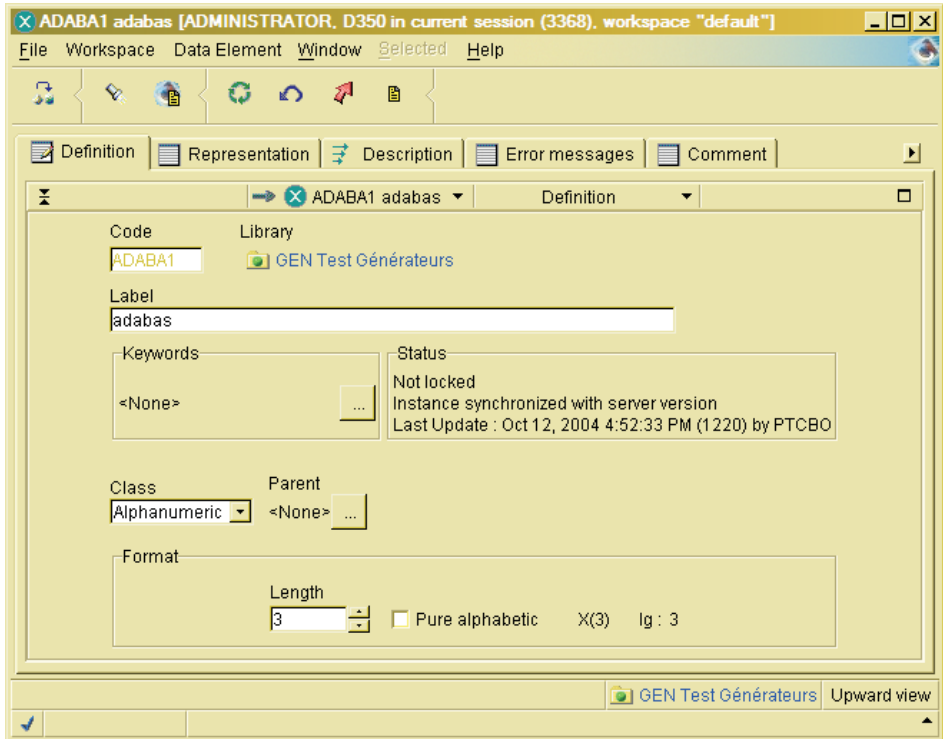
ADABA1 adabas [ADMINISTRATOR, D350 in current session (3368), workspace "default"]

File Workspace Data Element Window Selected Help

Definition | Representation | Description | Error messages | Comment

ADABA1 adabas | Definition

Code
ADABA1

Library
GEN Test Générateurs

Label
adabas

Keywords
<None> ...

Status
Not locked
Instance synchronized with server version
Last Update : Oct 12, 2004 4:52:33 PM (1220) by PTCBO

Class
Alphanumeric

Parent
<None> ...

Format

Length
3

Pure alphabetic X(3) lg : 3

GEN Test Générateurs | Upward view